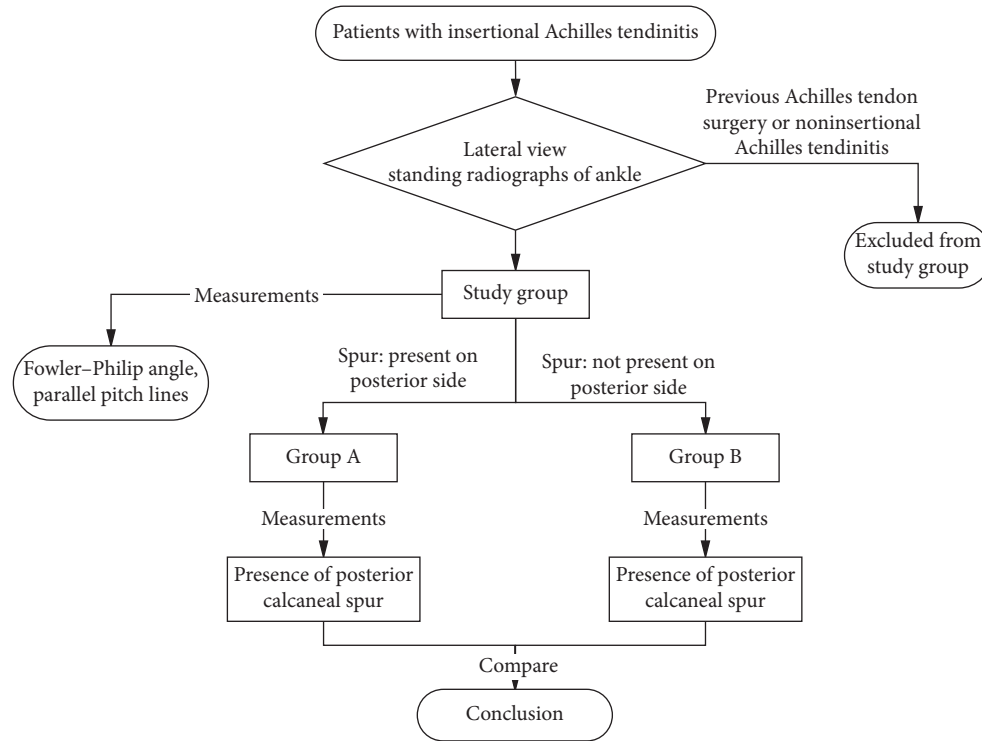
Patients with insertional Achilles tendinitis

Lateral view standing radiographs of ankle

Previous Achilles tendon surgery or noninsertional Achilles tendinitis

Excluded from study group

Measurements

Study group

Fowler–Philip angle, parallel pitch lines

Spur: present on posterior side

Spur: not present on posterior side

Group A

Group B

Measurements

Measurements

Presence of posterior calcaneal spur

Presence of posterior calcaneal spur

Compare

Conclusion